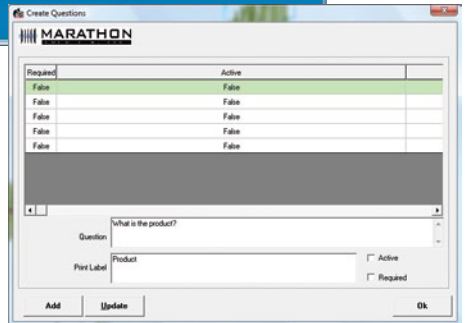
Create Questions

MARATHON

| Required | Active |
|---|---|
| False | False |
| False | False |
| False | False |
| False | False |
| False | False |

Question What is the product?

Print Label Product

Active

Required

Add Update Ok